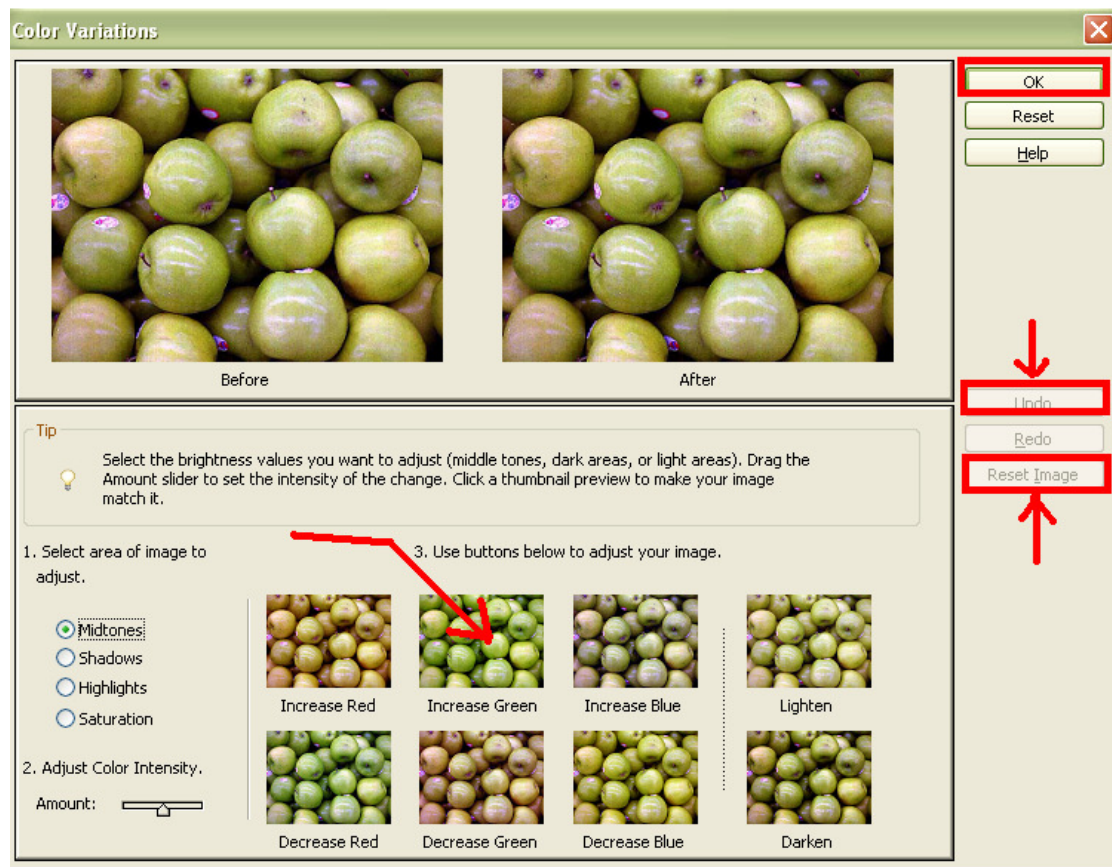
Color Variations

OK
Reset
Help

Before
After

Undo
Redo
Reset Image

Tip
Select the brightness values you want to adjust (middle tones, dark areas, or light areas). Drag the Amount slider to set the intensity of the change. Click a thumbnail preview to make your image match it.

1. Select area of image to adjust.

Midtones
Shadows
Highlights
Saturation

2. Adjust Color Intensity.

Amount:

3. Use buttons below to adjust your image.

Increase Red
Increase Green
Increase Blue
Lighten
Decrease Red
Decrease Green
Decrease Blue
Darken